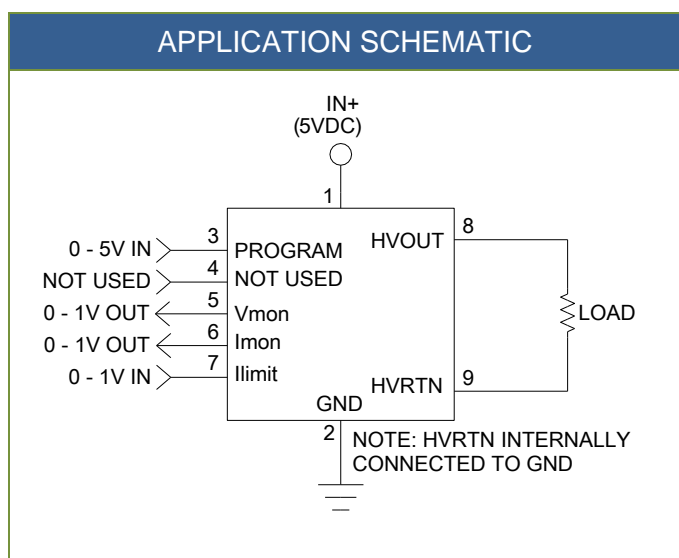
APPLICATION SCHEMATIC

IN+
(5VDC)

1

0 - 5V IN
3
PROGRAM

NOT USED
4
NOT USED

0 - 1V OUT
5
Vmon

0 - 1V OUT
6
Imon

0 - 1V IN
7
Ilimit

HVOUT
8

LOAD

HVRTN
9

GND
2

NOTE: HVRTN INTERNALLY CONNECTED TO GND